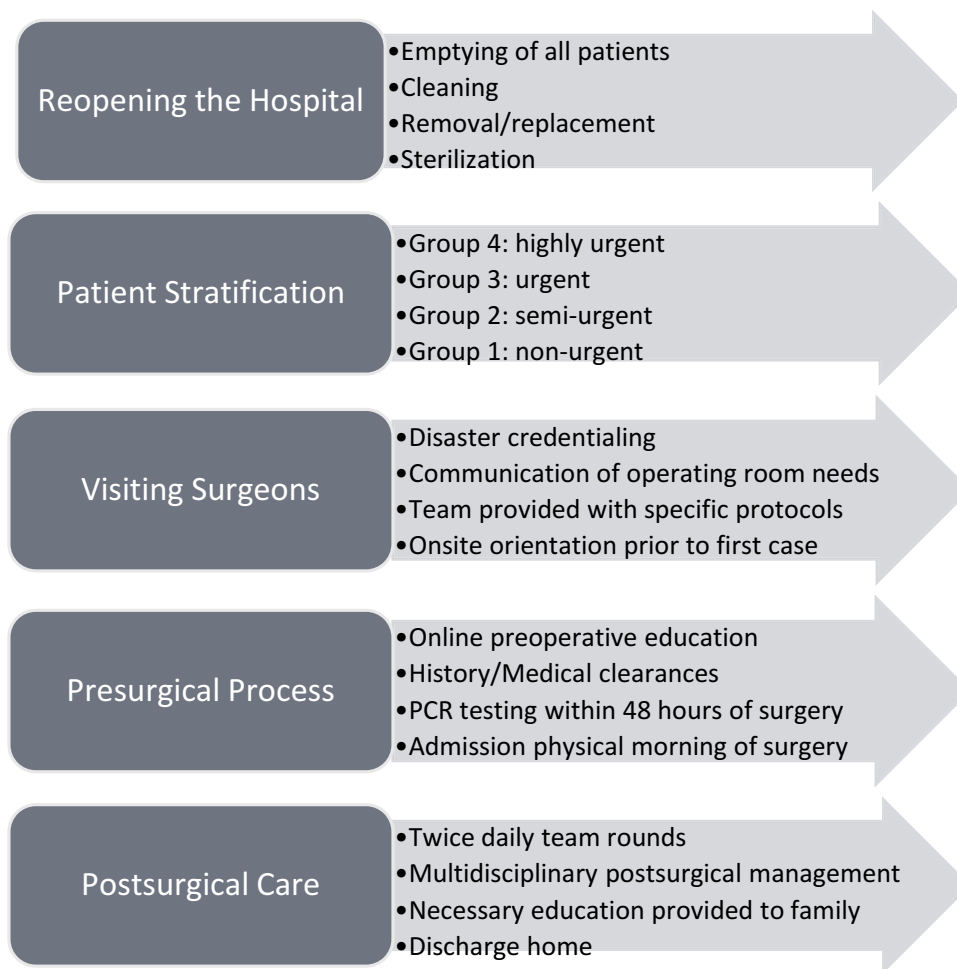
Reopening the Hospital

•Emptying of all patients
•Cleaning
•Removal/replacement
•Sterilization

Patient Stratification

•Group 4: highly urgent
•Group 3: urgent
•Group 2: semi-urgent
•Group 1: non-urgent

Visiting Surgeons

•Disaster credentialing
•Communication of operating room needs
•Team provided with specific protocols
•Onsite orientation prior to first case

Presurgical Process

•Online preoperative education
•History/Medical clearances
•PCR testing within 48 hours of surgery
•Admission physical morning of surgery

Postsurgical Care

•Twice daily team rounds
•Multidisciplinary postsurgical management
•Necessary education provided to family
•Discharge home